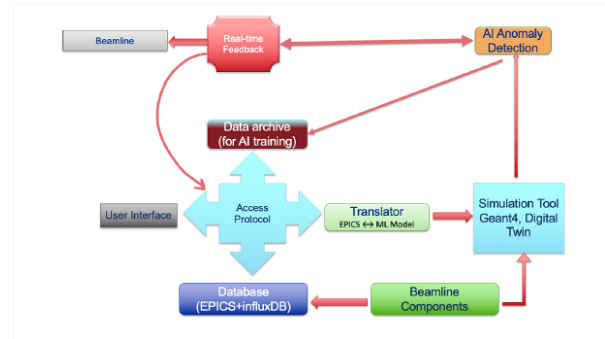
Beamline

Real-time Feedback

AI Anomaly Detection

Data archive (for AI training)

User Interface

Access Protocol

Translator
EPICS $\leftrightarrow$ ML Model

Simulation Tool Geant4, Digital Twin

Database (EPICS+influxDB)

Beamline Components